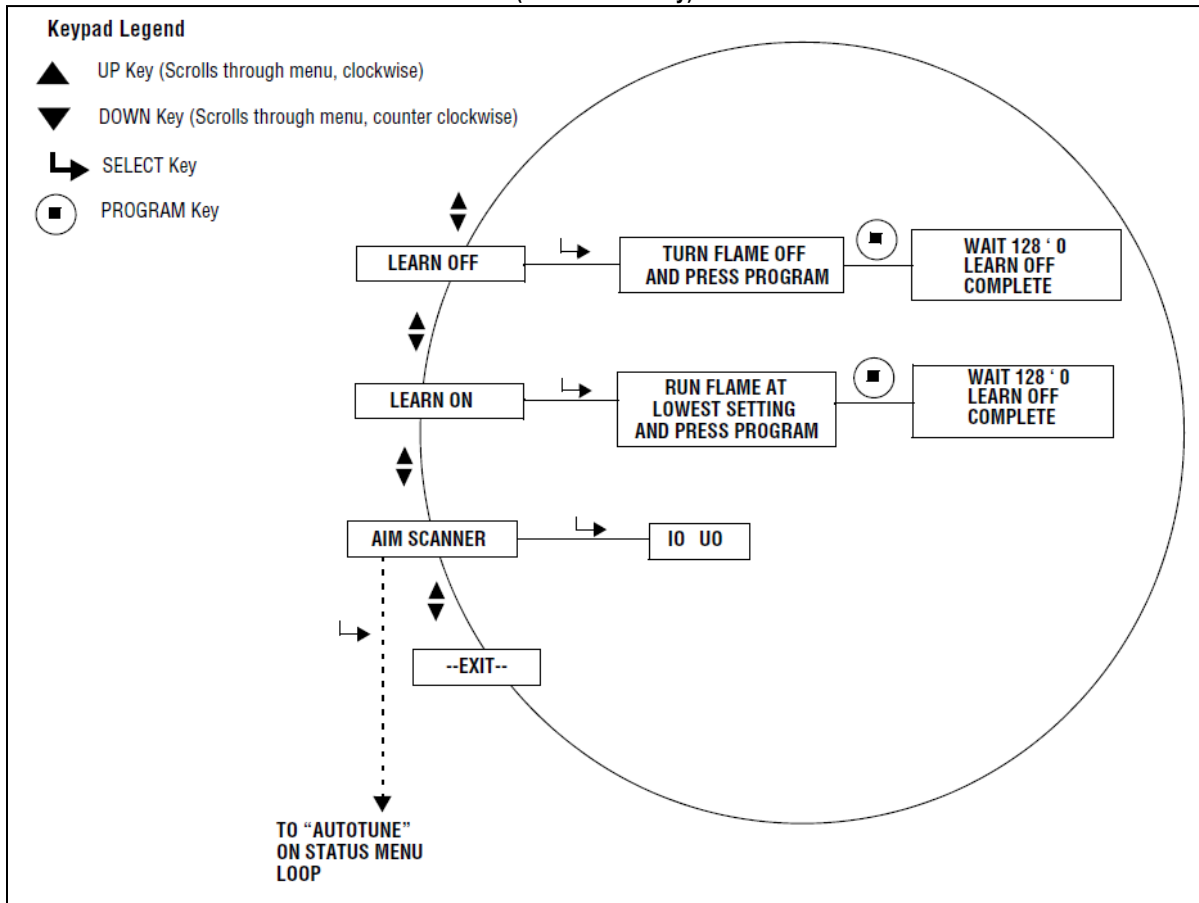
Keypad Legend

UP Key (Scrolls through menu, clockwise)

DOWN Key (Scrolls through menu, counter clockwise)

SELECT Key

PROGRAM Key

LEARN OFF

TURN FLAME OFF AND PRESS PROGRAM

WAIT 128 ' 0 LEARN OFF COMPLETE

LEARN ON

RUN FLAME AT LOWEST SETTING AND PRESS PROGRAM

WAIT 128 ' 0 LEARN OFF COMPLETE

AIM SCANNER

I0 U0

--EXIT--

TO "AUTOTUNE" ON STATUS MENU LOOP